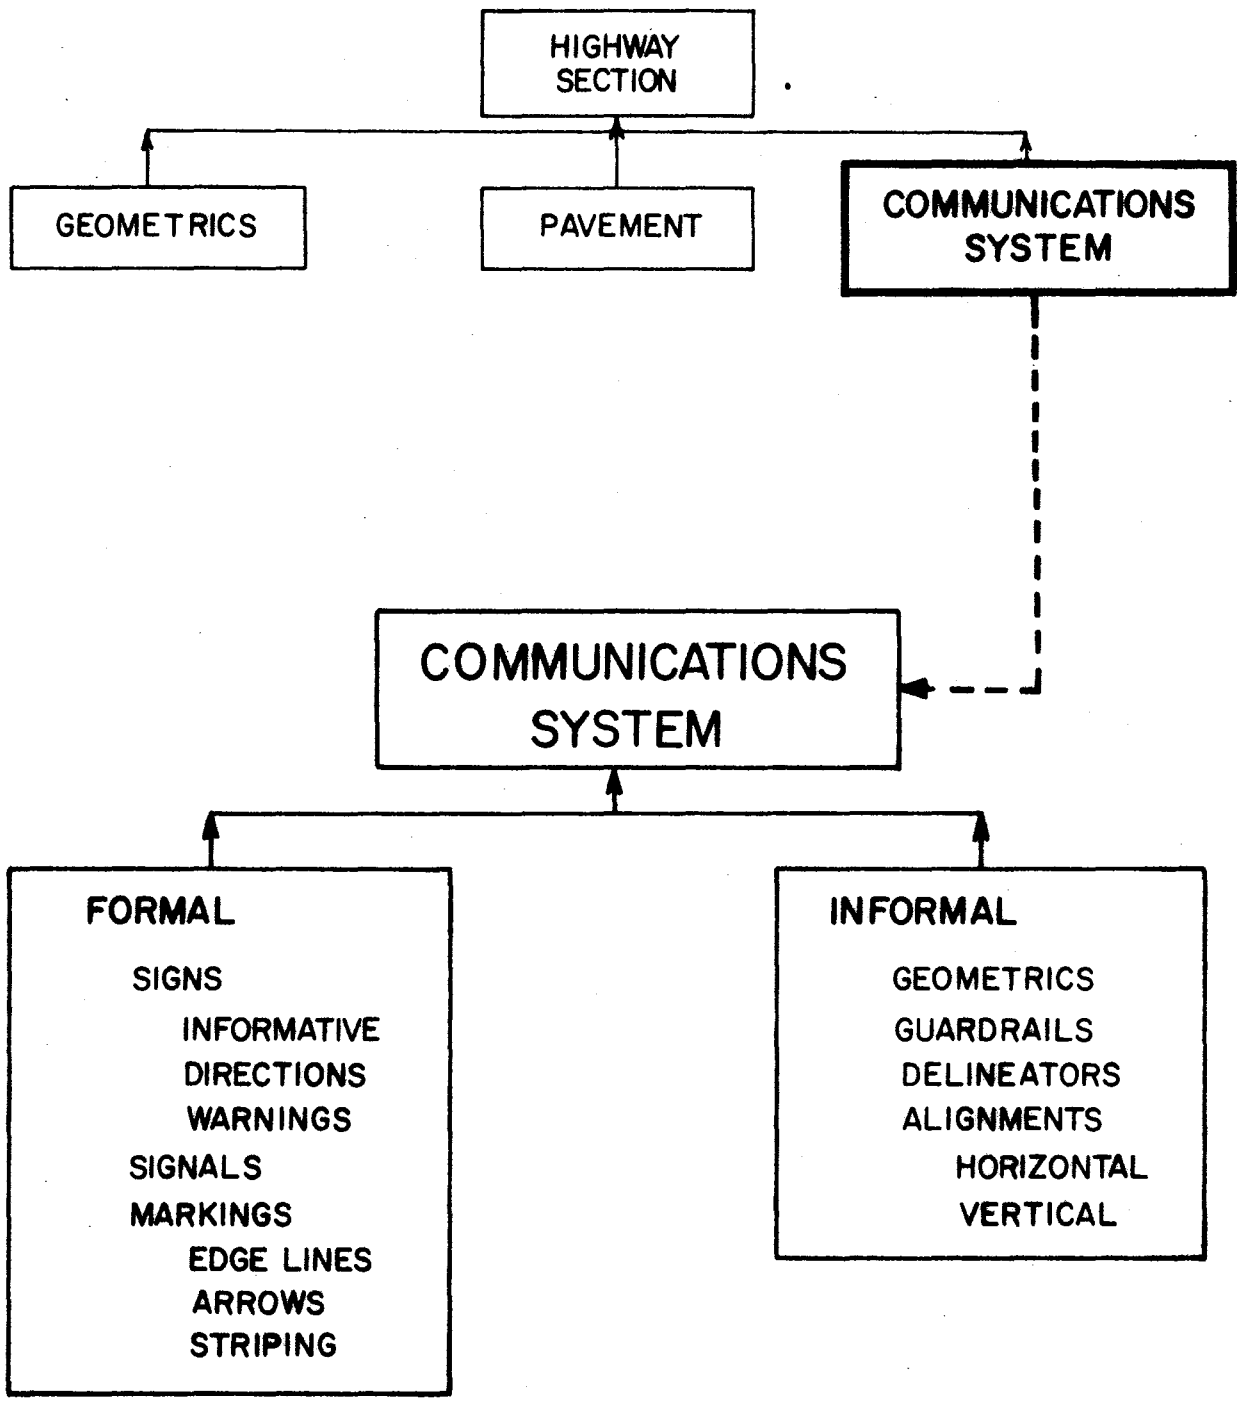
HIGHWAY SECTION

GEOMETRICS

PAVEMENT

COMMUNICATIONS SYSTEM

COMMUNICATIONS SYSTEM

FORMAL

SIGNS
INFORMATIVE
DIRECTIONS
WARNINGS
SIGNALS
MARKINGS
EDGE LINES
ARROWS
STRIPING

INFORMAL

GEOMETRICS
GUARDRAILS
DELINEATORS
ALIGNMENTS
HORIZONTAL
VERTICAL